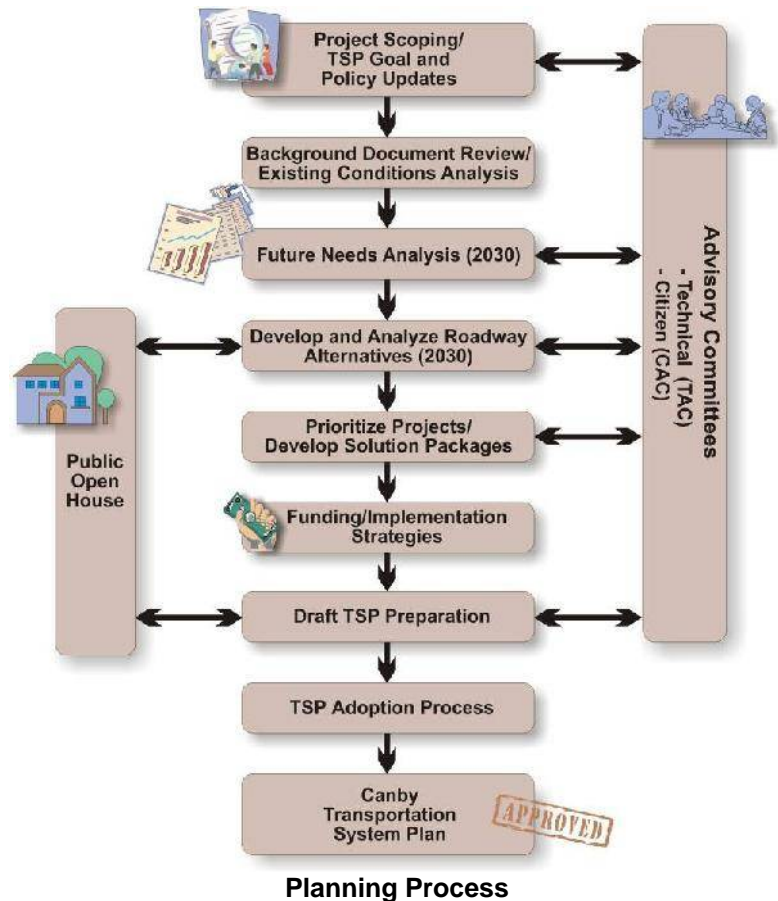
Project Scoping/
TSP Goal and
Policy Updates

Background Document Review/
Existing Conditions Analysis

Future Needs Analysis (2030)

Develop and Analyze Roadway
Alternatives (2030)

Prioritize Projects/
Develop Solution Packages

Funding/Implementation
Strategies

Draft TSP Preparation

TSP Adoption Process

Canby
Transportation
System Plan

APPROVED

Public
Open
House

Advisory Committees
- Technical (TAC)
- Citizen (CAC)

Planning Process